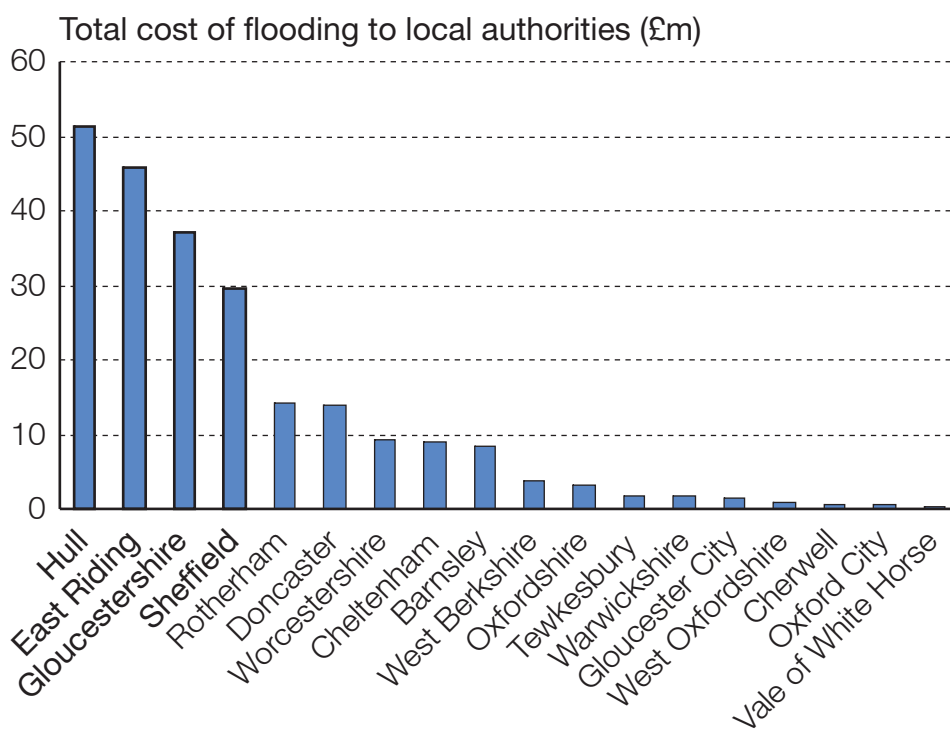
Total cost of flooding to local authorities (£m)

60
50
40
30
20
10
0

Hull
East Riding
Gloucestershire
Sheffield
Rotherham
Doncaster
Worcestershire
Cheltenham
Barnsley
West Berkshire
Oxfordshire
Tewkesbury
Warwickshire
Gloucester City
West Oxfordshire
Cherwell
Oxford City
Vale of White Horse